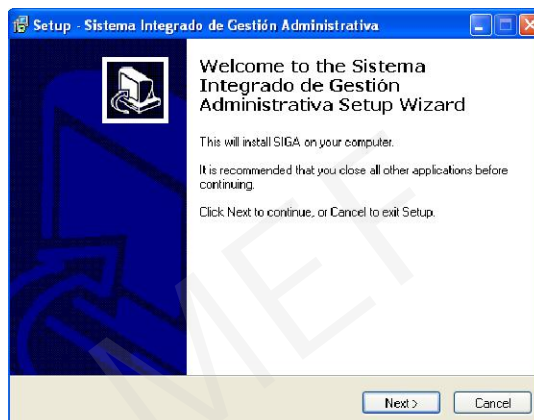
Setup - Sistema Integrado de Gestión Administrativa

Welcome to the Sistema Integrado de Gestión Administrativa Setup Wizard

This will install SIGA on your computer.

It is recommended that you close all other applications before continuing.

Click Next to continue, or Cancel to exit Setup.

MEF

Next >

Cancel